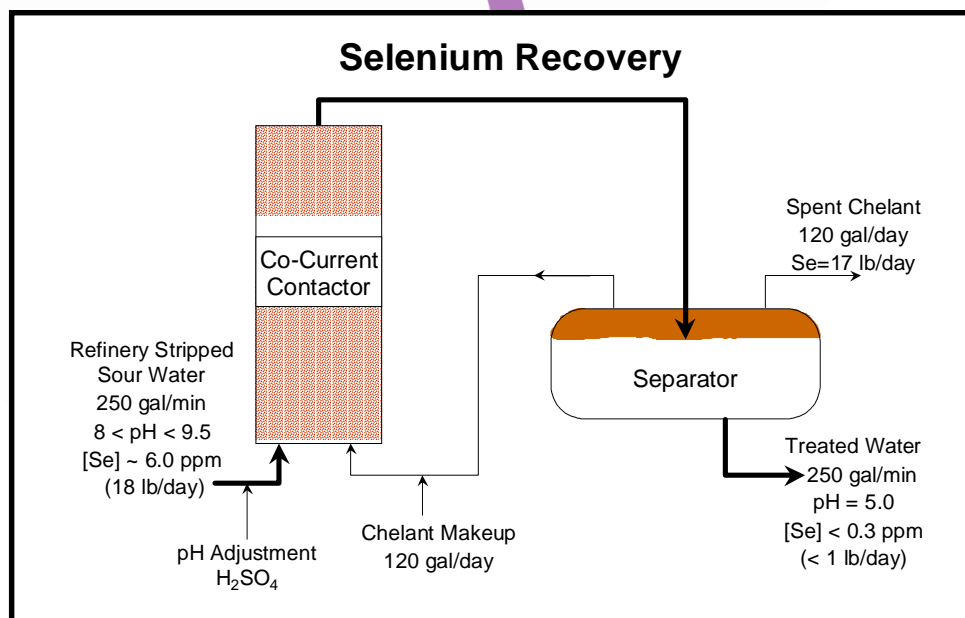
Selenium Recovery

Co-Current Contactor

Spent Chelant
120 gal/day
Se=17 lb/day

Separator

Refinery Stripped Sour Water
250 gal/min
8 < pH < 9.5
[Se] ~ 6.0 ppm
(18 lb/day)

Treated Water
250 gal/min
pH = 5.0
[Se] < 0.3 ppm
(< 1 lb/day)

Chelant Makeup
120 gal/day

pH Adjustment
$H_2SO_4$